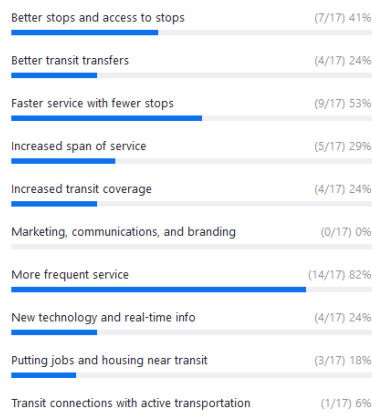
Better stops and access to stops (7/17) 41%

Better transit transfers (4/17) 24%

Faster service with fewer stops (9/17) 53%

Increased span of service (5/17) 29%

Increased transit coverage (4/17) 24%

Marketing, communications, and branding (0/17) 0%

More frequent service (14/17) 82%

New technology and real-time info (4/17) 24%

Putting jobs and housing near transit (3/17) 18%

Transit connections with active transportation (1/17) 6%